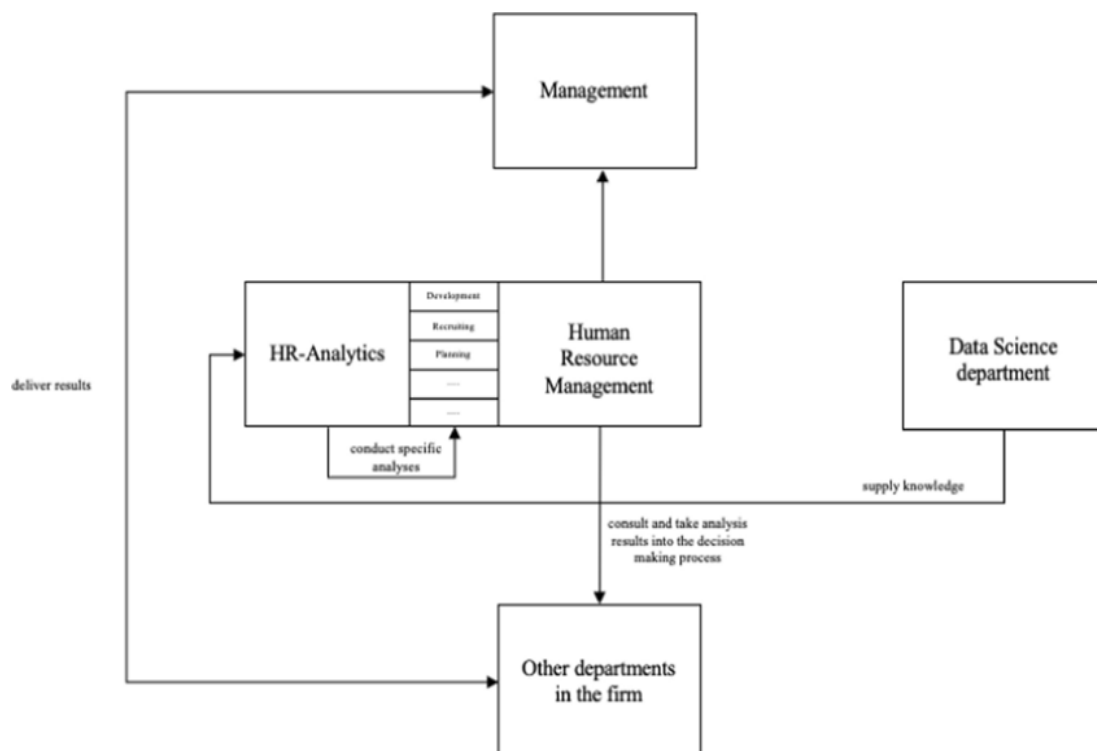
Management

deliver results

HR-Analytics

Development

Recruiting

Planning

.....

.....

Human Resource Management

Data Science department

conduct specific analyses

supply knowledge

consult and take analysis results into the decision making process

Other departments in the firm